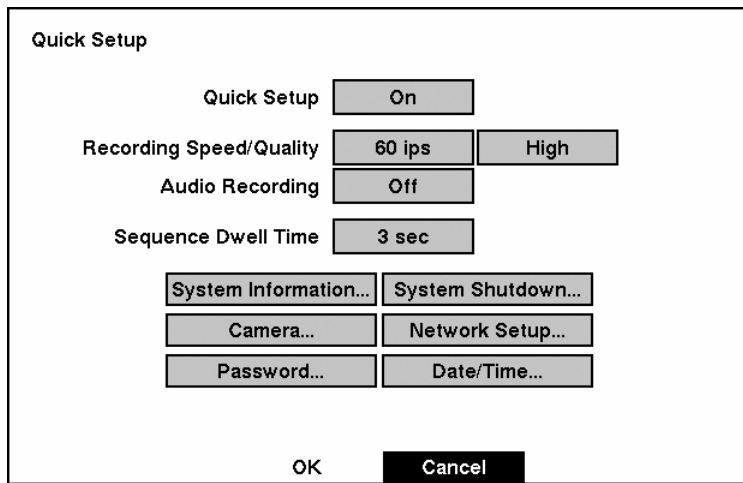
Quick Setup

Quick Setup On

Recording Speed/Quality 60 ips High

Audio Recording Off

Sequence Dwell Time 3 sec

System Information... System Shutdown...

Camera... Network Setup...

Password... Date/Time...

OK Cancel